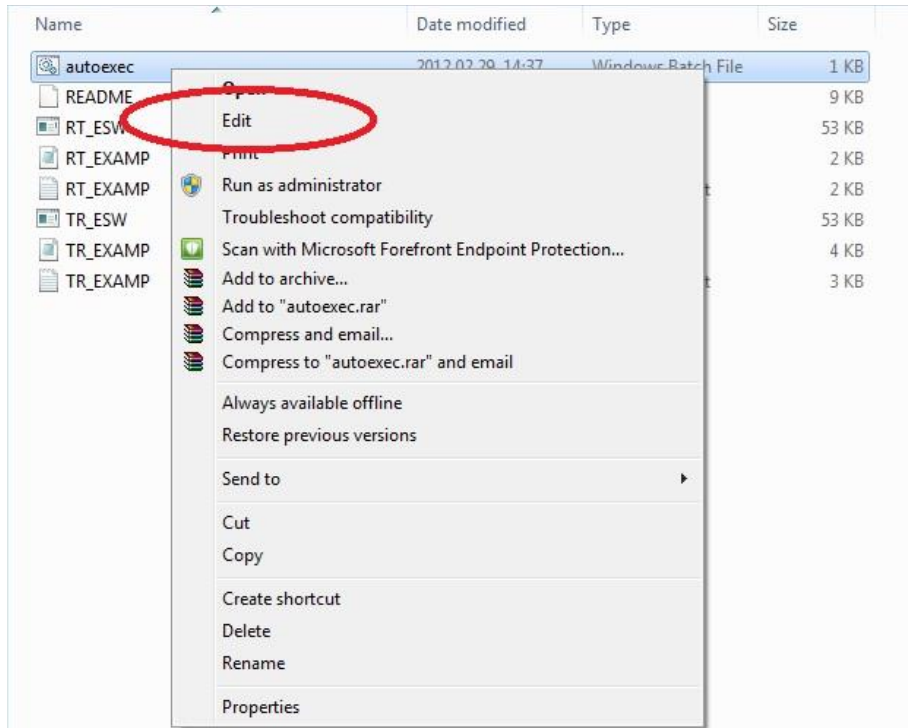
Name | Date modified | Type | Size

autoexec 2012 02 29 14:37 Windows Batch File 1 KB
README 9 KB
RT_ESW 53 KB
RT_EXAMP 2 KB
RT_EXAMP 2 KB
TR_ESW 53 KB
TR_EXAMP 4 KB
TR_EXAMP 3 KB

Open
Edit
Print
Run as administrator
Troubleshoot compatibility
Scan with Microsoft Forefront Endpoint Protection...
Add to archive...
Add to "autoexec.rar"
Compress and email...
Compress to "autoexec.rar" and email
Always available offline
Restore previous versions
Send to
Cut
Copy
Create shortcut
Delete
Rename
Properties